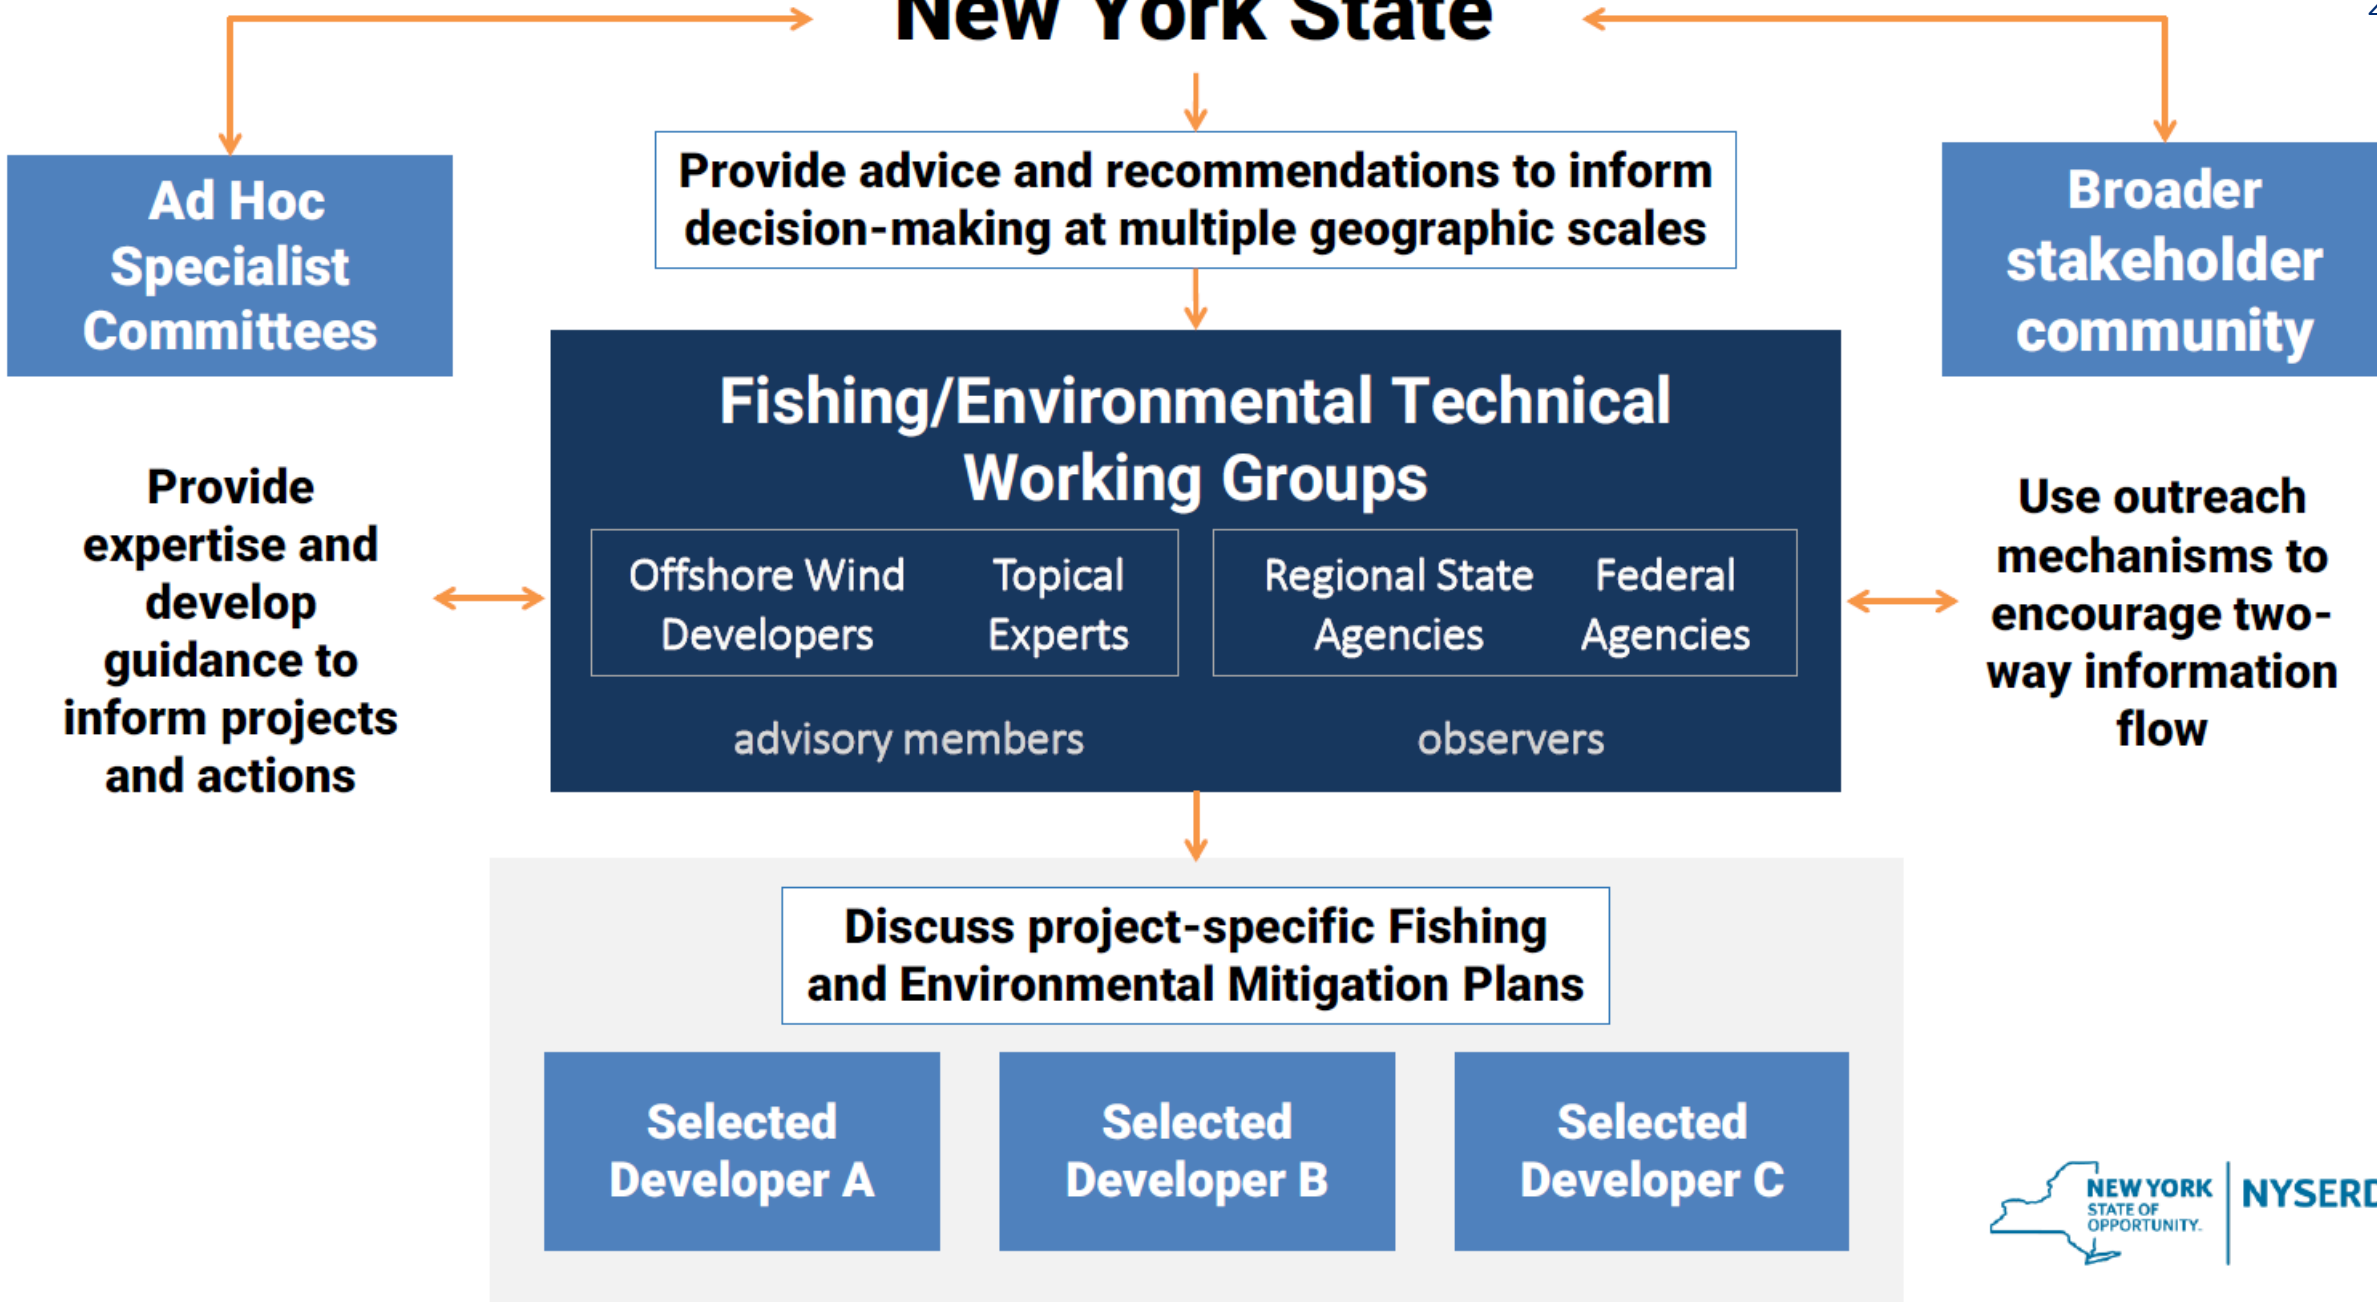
New York State

Ad Hoc Specialist Committees

Provide advice and recommendations to inform decision-making at multiple geographic scales

Broader stakeholder community

Provide expertise and develop guidance to inform projects and actions

Fishing/Environmental Technical Working Groups

Offshore Wind Developers

Topical Experts

Regional State Agencies

Federal Agencies

advisory members

observers

Use outreach mechanisms to encourage two-way information flow

Discuss project-specific Fishing and Environmental Mitigation Plans

Selected Developer A

Selected Developer B

Selected Developer C

NEW YORK STATE OF OPPORTUNITY.

NYSERD